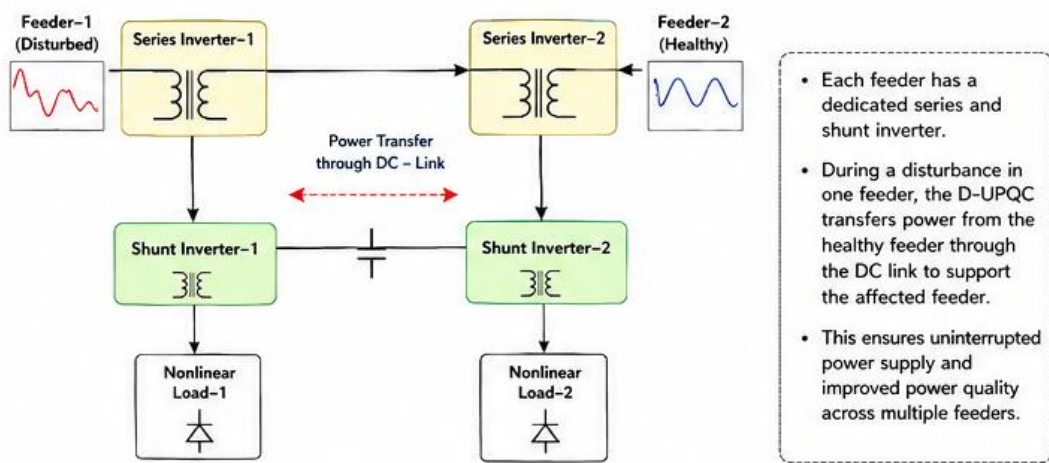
Feeder–1 (Disturbed)

Series Inverter–1

Series Inverter–2

Feeder–2 (Healthy)

Power Transfer through DC – Link

Shunt Inverter–1

Shunt Inverter–2

Nonlinear Load–1

Nonlinear Load–2

• Each feeder has a dedicated series and shunt inverter.

• During a disturbance in one feeder, the D-UPQC transfers power from the healthy feeder through the DC link to support the affected feeder.

• This ensures uninterrupted power supply and improved power quality across multiple feeders.